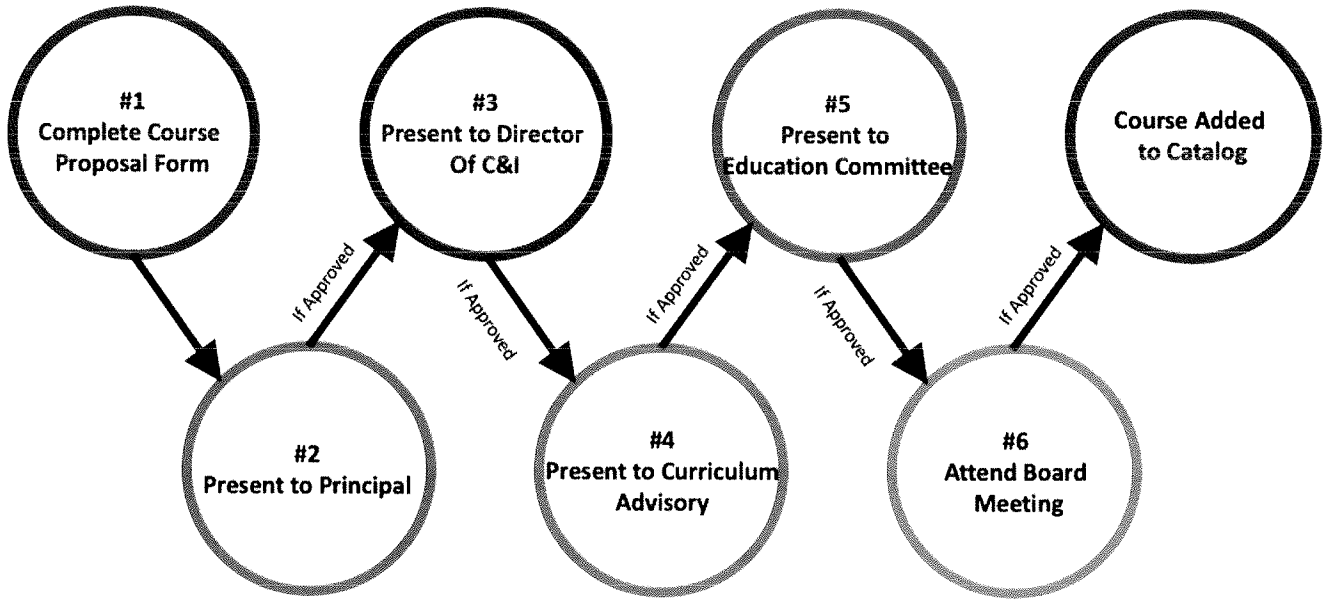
#1
Complete Course Proposal Form

#2
Present to Principal

If Approved

#3
Present to Director Of C&I

If Approved

#4
Present to Curriculum Advisory

If Approved

#5
Present to Education Committee

If Approved

#6
Attend Board Meeting

If Approved

Course Added to Catalog